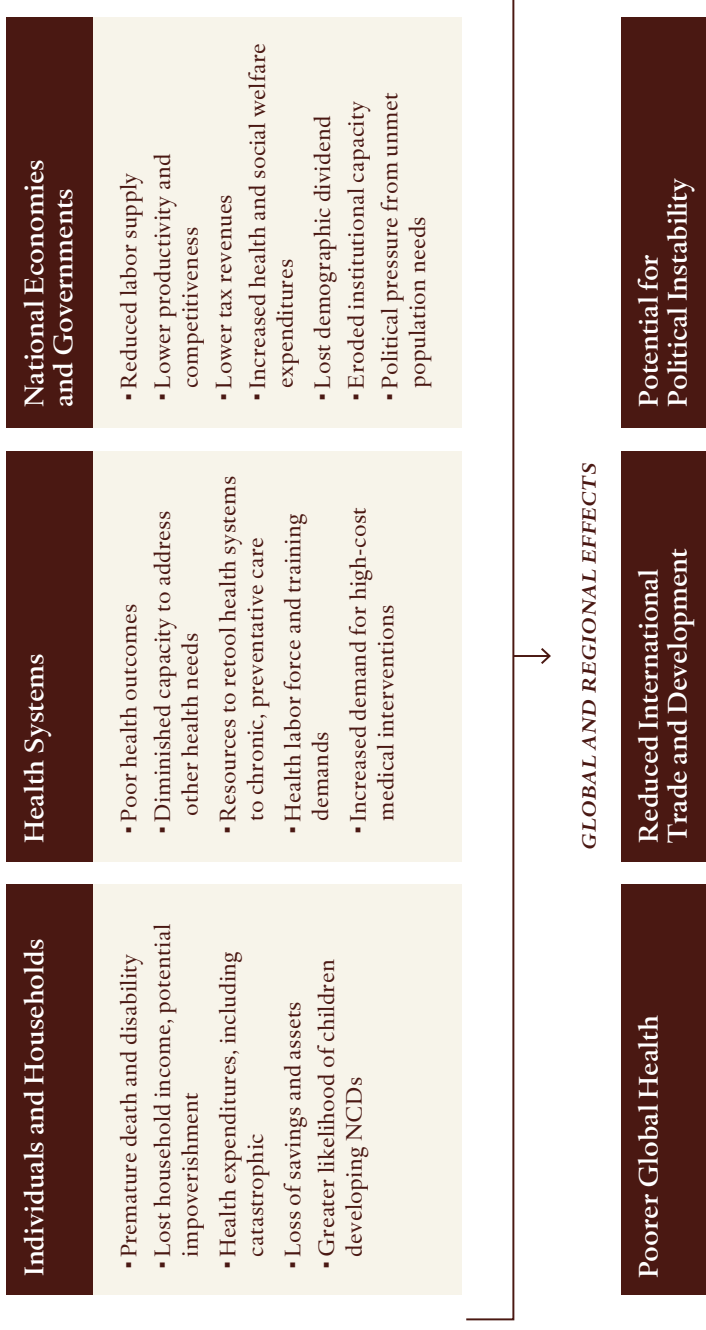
Individuals and Households

- Premature death and disability
- Lost household income, potential impoverishment
- Health expenditures, including catastrophic
- Loss of savings and assets
- Greater likelihood of children developing NCDs

Health Systems

- Poor health outcomes
- Diminished capacity to address other health needs
- Resources to retool health systems to chronic, preventative care
- Health labor force and training demands
- Increased demand for high-cost medical interventions

National Economies and Governments

- Reduced labor supply
- Lower productivity and competitiveness
- Lower tax revenues
- Increased health and social welfare expenditures
- Lost demographic dividend
- Eroded institutional capacity
- Political pressure from unmet population needs

GLOBAL AND REGIONAL EFFECTS

Poorer Global Health

Reduced International Trade and Development

Potential for Political Instability